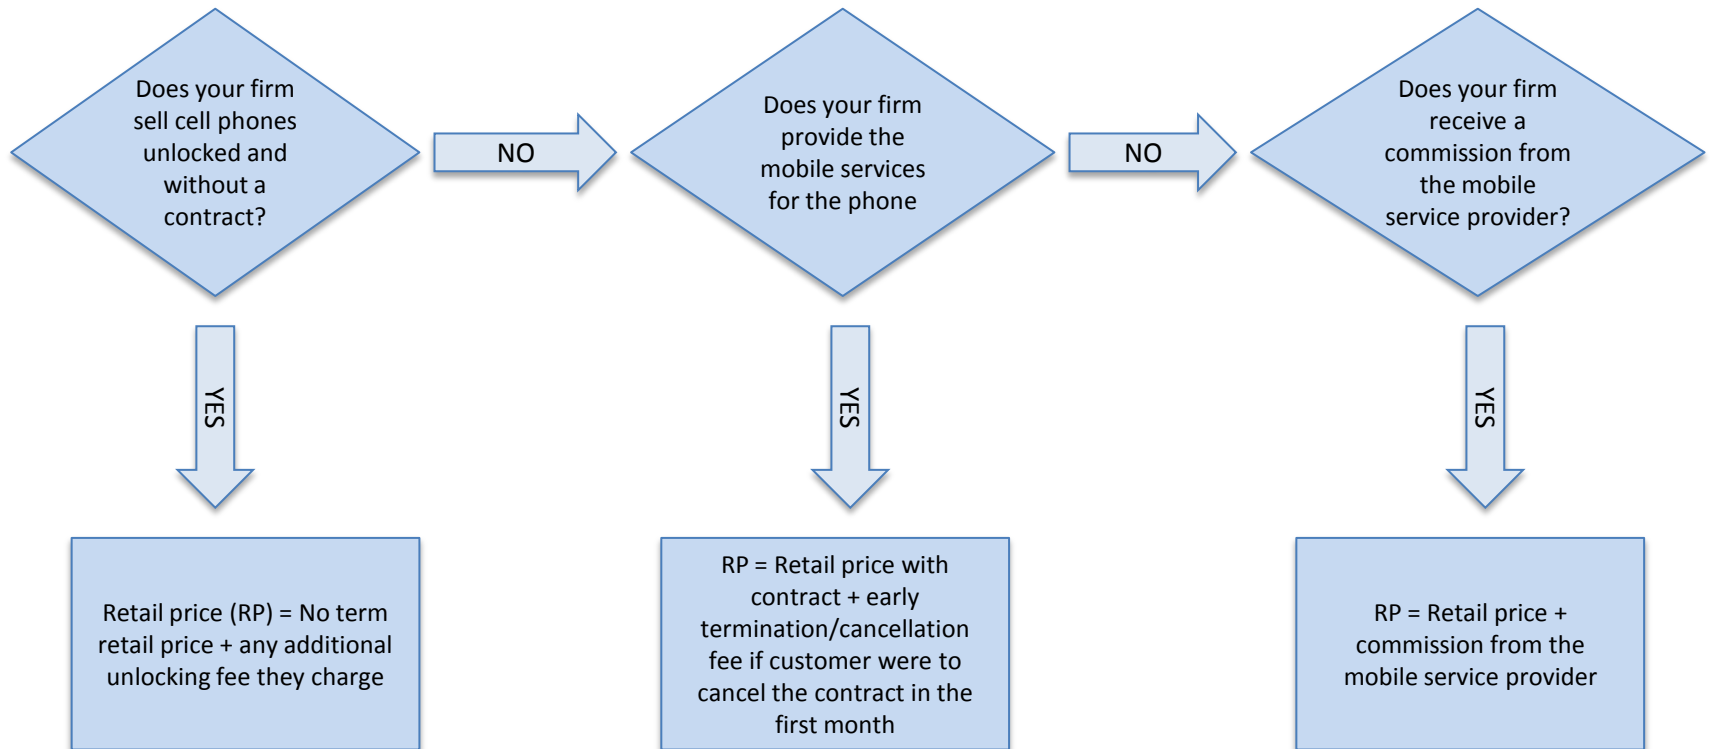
Does your firm sell cell phones unlocked and without a contract?

NO

Does your firm provide the mobile services for the phone

NO

Does your firm receive a commission from the mobile service provider?

YES

YES

YES

Retail price (RP) = No term retail price + any additional unlocking fee they charge

RP = Retail price with contract + early termination/cancellation fee if customer were to cancel the contract in the first month

RP = Retail price + commission from the mobile service provider